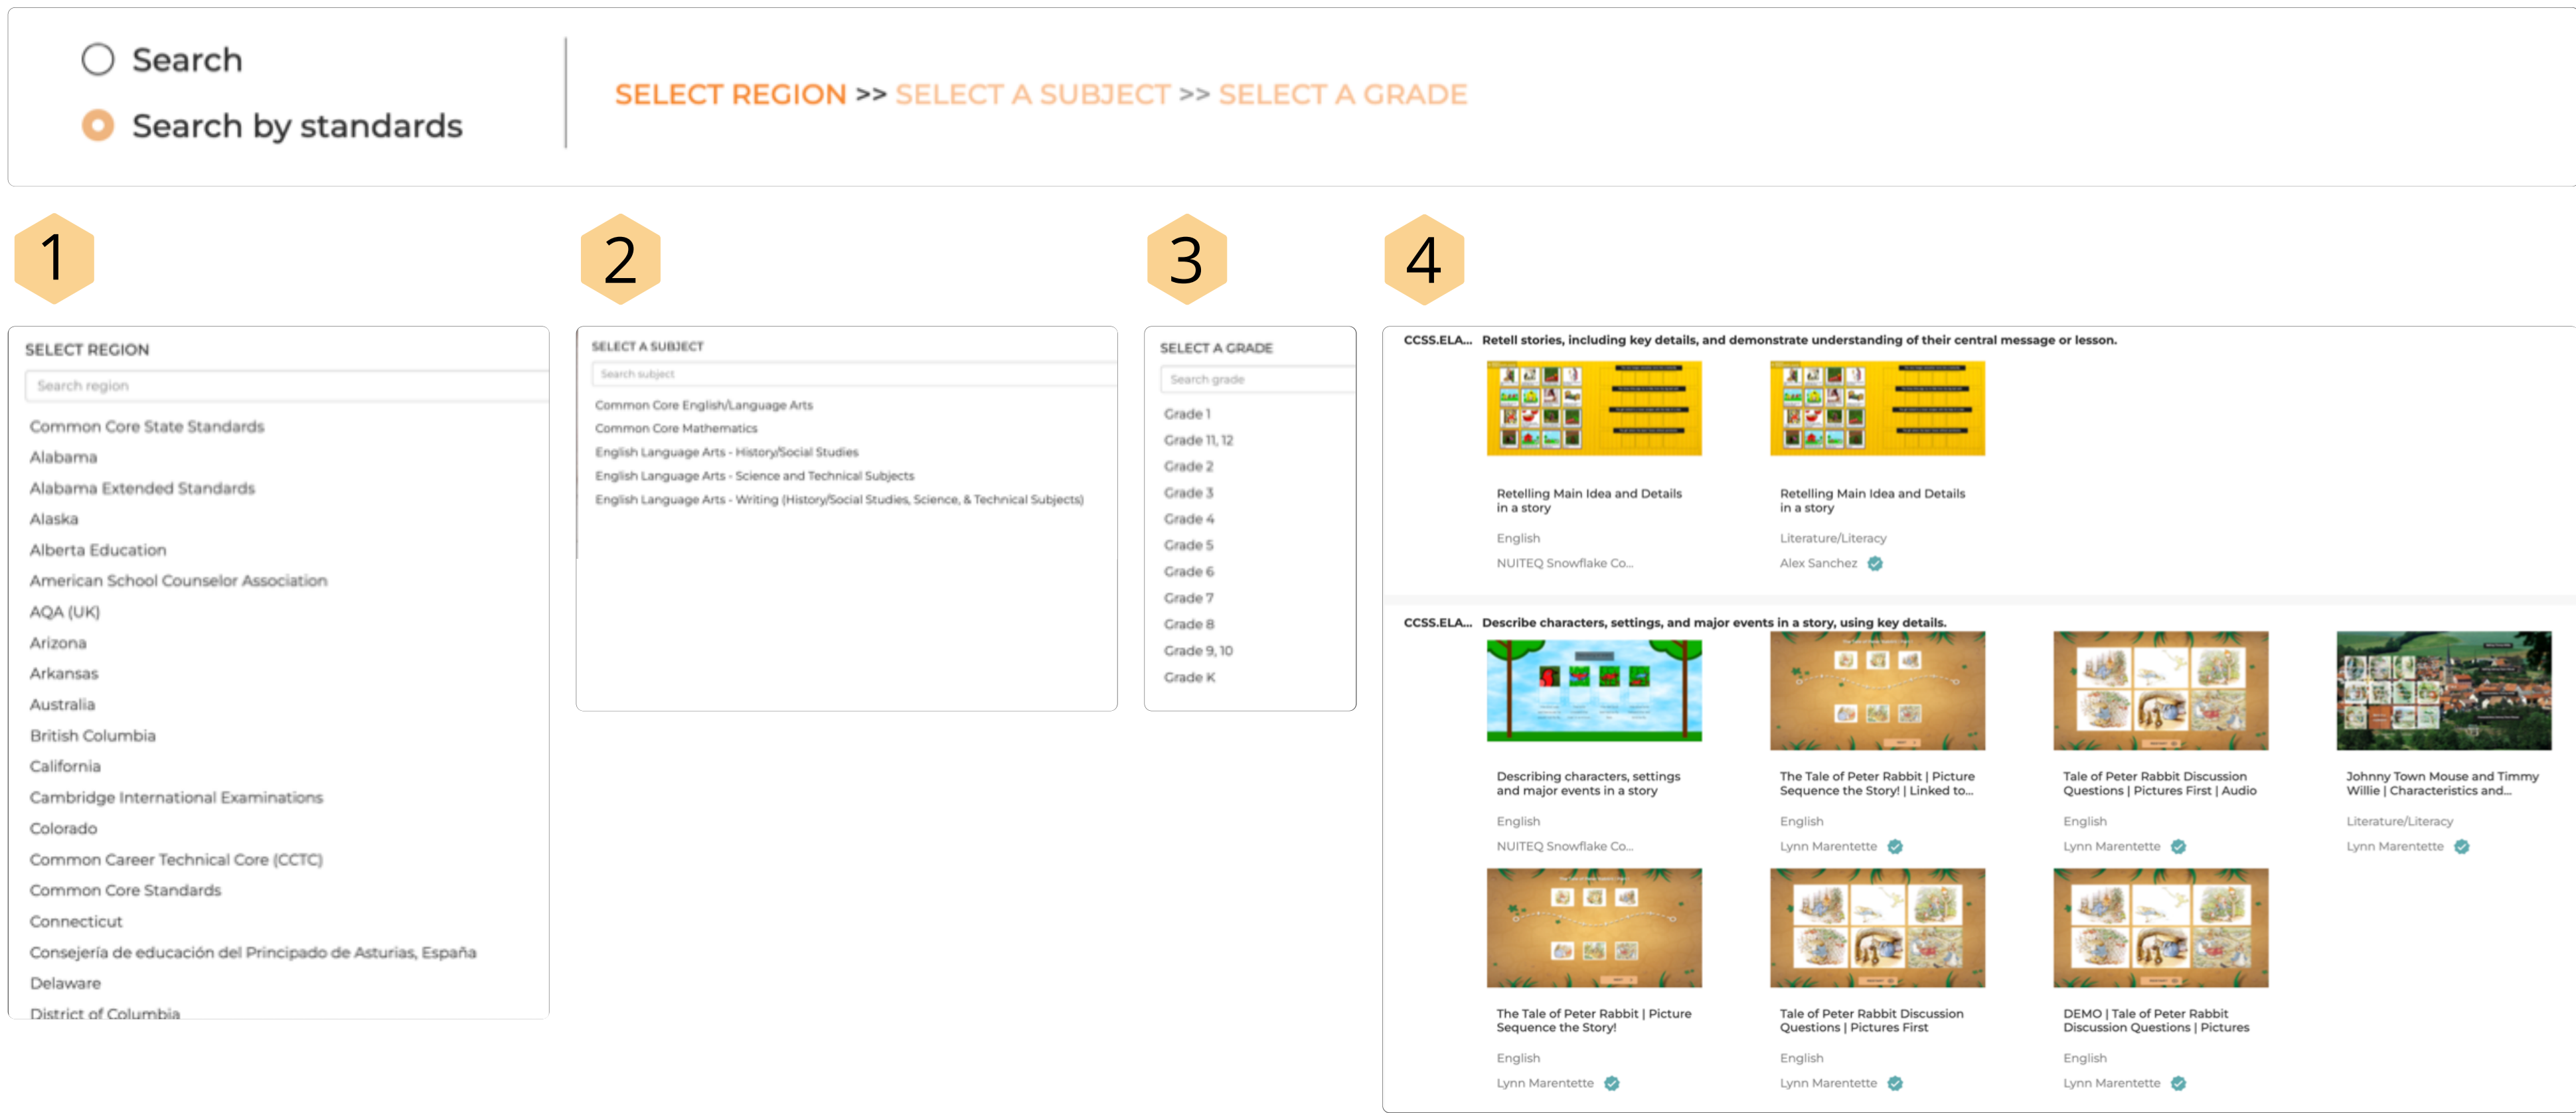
Search

Search by standards

SELECT REGION >> SELECT A SUBJECT >> SELECT A GRADE

1

2

3

4

SELECT REGION

Search region

Common Core State Standards
Alabama
Alabama Extended Standards
Alaska
Alberta Education
American School Counselor Association
AQA (UK)
Arizona
Arkansas
Australia
British Columbia
California
Cambridge International Examinations
Colorado
Common Career Technical Core (CCTC)
Common Core Standards
Connecticut
Consejería de educación del Principado de Asturias, España
Delaware
District of Columbia

SELECT A SUBJECT

Search subject

Common Core English/Language Arts
Common Core Mathematics
English Language Arts - History/Social Studies
English Language Arts - Science and Technical Subjects
English Language Arts - Writing (History/Social Studies, Science, & Technical Subjects)

SELECT A GRADE

Search grade

Grade 1
Grade 11, 12
Grade 2
Grade 3
Grade 4
Grade 5
Grade 6
Grade 7
Grade 8
Grade 9, 10
Grade K

CCSS.ELA... Retell stories, including key details, and demonstrate understanding of their central message or lesson.

Retelling Main Idea and Details in a story
English
NUITEQ Snowflake Co...

Retelling Main Idea and Details in a story
Literature/Literacy
Alex Sanchez

CCSS.ELA... Describe characters, settings, and major events in a story, using key details.

Describing characters, settings and major events in a story
English
NUITEQ Snowflake Co...

The Tale of Peter Rabbit | Picture Sequence the Story! | Linked to...
English
Lynn Marentette

Tale of Peter Rabbit Discussion Questions | Pictures First | Audio
English
Lynn Marentette

Johnny Town Mouse and Timmy Willie | Characteristics and...
Literature/Literacy
Lynn Marentette

The Tale of Peter Rabbit | Picture Sequence the Story!
English
Lynn Marentette

Tale of Peter Rabbit Discussion Questions | Pictures First
English
Lynn Marentette

DEMO | Tale of Peter Rabbit Discussion Questions | Pictures
English
Lynn Marentette